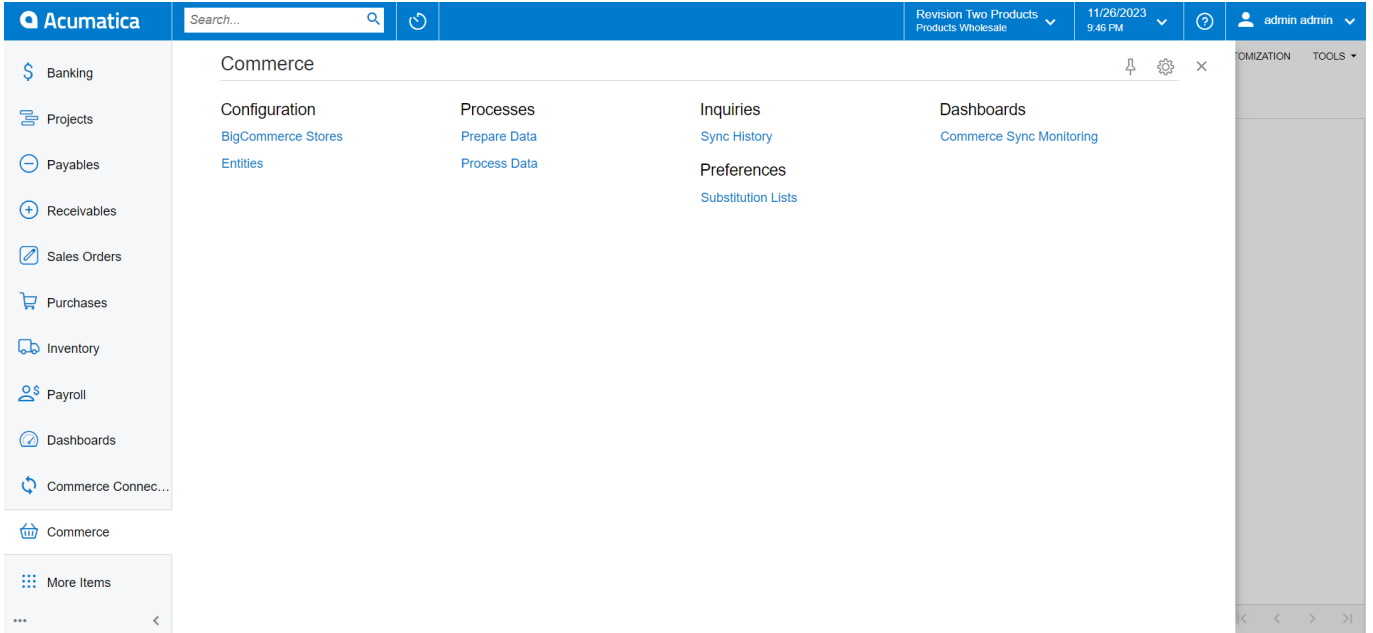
Acumatica
Search...
Revision Two Products
Products Wholesale
11/26/2023
9:46 PM
admin admin

Banking
Projects
Payables
Receivables
Sales Orders
Purchases
Inventory
Payroll
Dashboards
Commerce Connec...
Commerce
More Items
...

Commerce

Configuration
BigCommerce Stores
Entities

Processes
Prepare Data
Process Data

Inquiries
Sync History

Preferences
Substitution Lists

Dashboards
Commerce Sync Monitoring

TOMIZATION
TOOLS